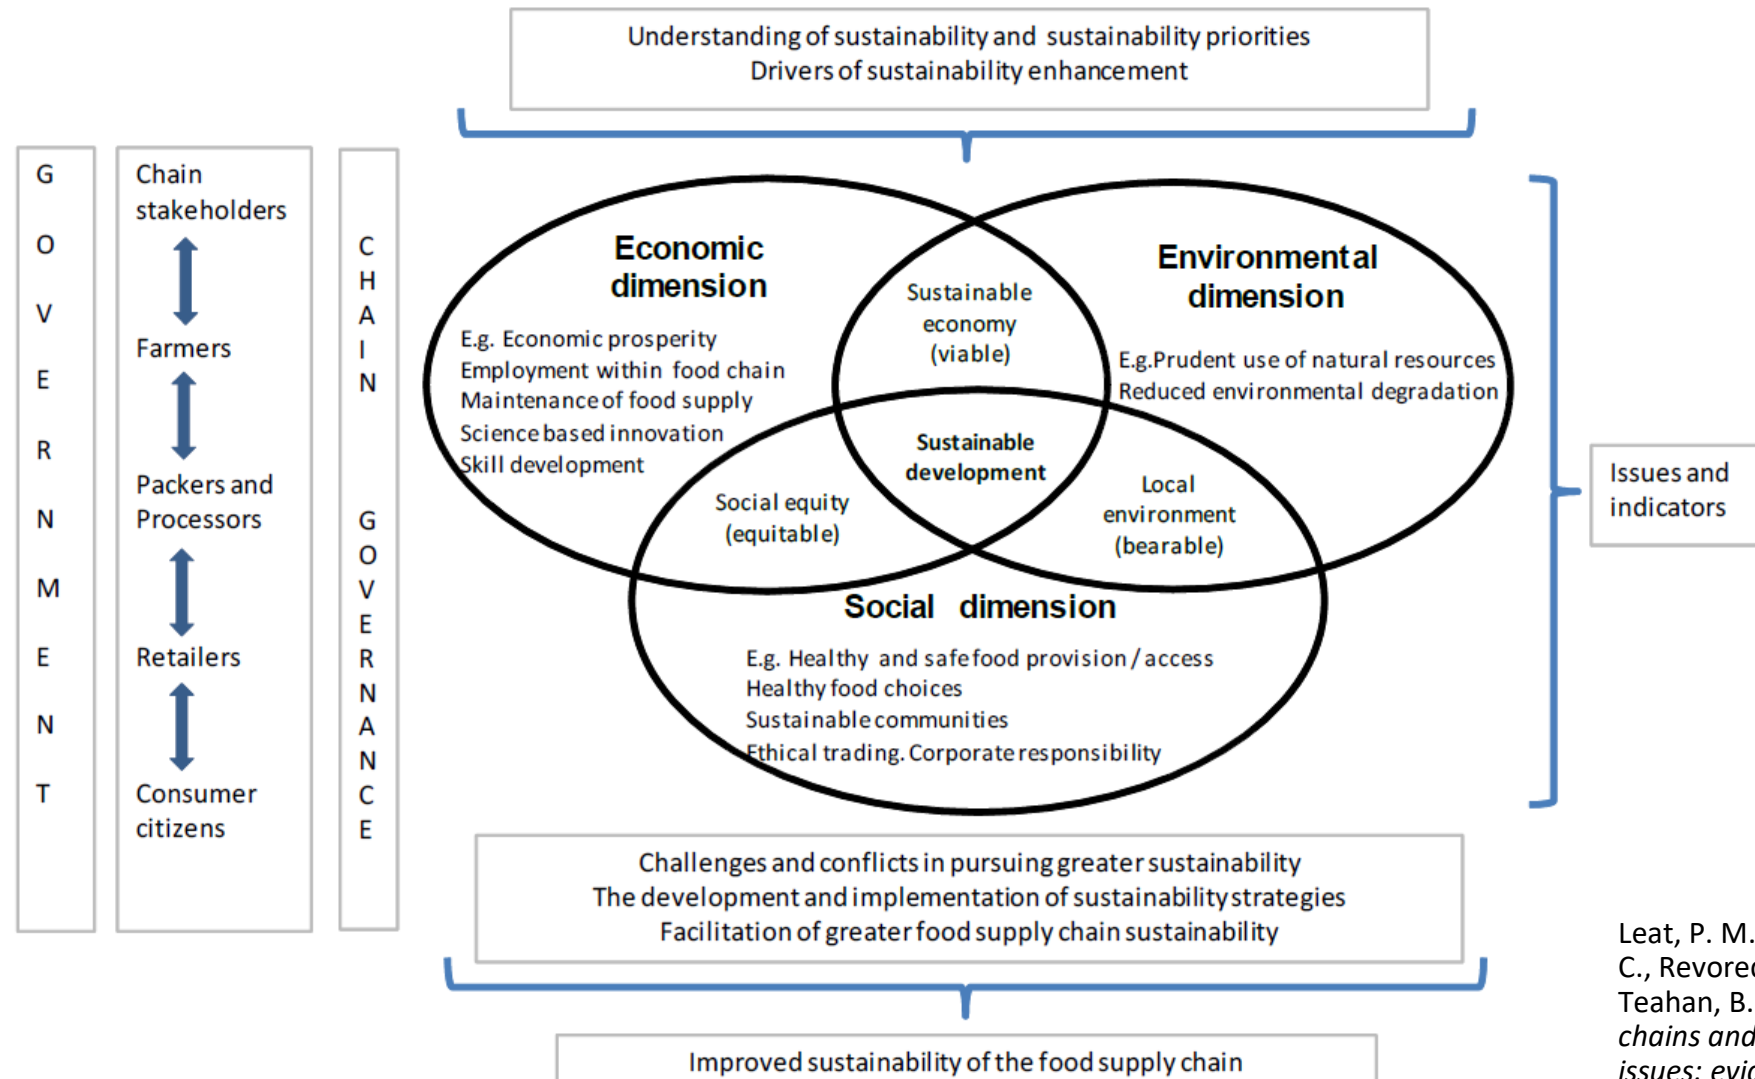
Understanding of sustainability and sustainability priorities
Drivers of sustainability enhancement

G O V E R N M E N T

Chain stakeholders

Farmers

Packers and Processors

Retailers

Consumer citizens

C H A I N G O V E R N A N C E

Economic dimension

E.g. Economic prosperity
Employment within food chain
Maintenance of food supply
Science based innovation
Skill development

Environmental dimension

E.g. Prudent use of natural resources
Reduced environmental degradation

Sustainable economy (viable)

Sustainable development

Social equity (equitable)

Local environment (bearable)

Social dimension

E.g. Healthy and safe food provision / access
Healthy food choices
Sustainable communities
Ethical trading. Corporate responsibility

Issues and indicators

Challenges and conflicts in pursuing greater sustainability
The development and implementation of sustainability strategies
Facilitation of greater food supply chain sustainability

Improved sustainability of the food supply chain

Leat, P. M. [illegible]
C., Revore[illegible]
Teahan, B. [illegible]
chains and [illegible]
issues: evi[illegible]